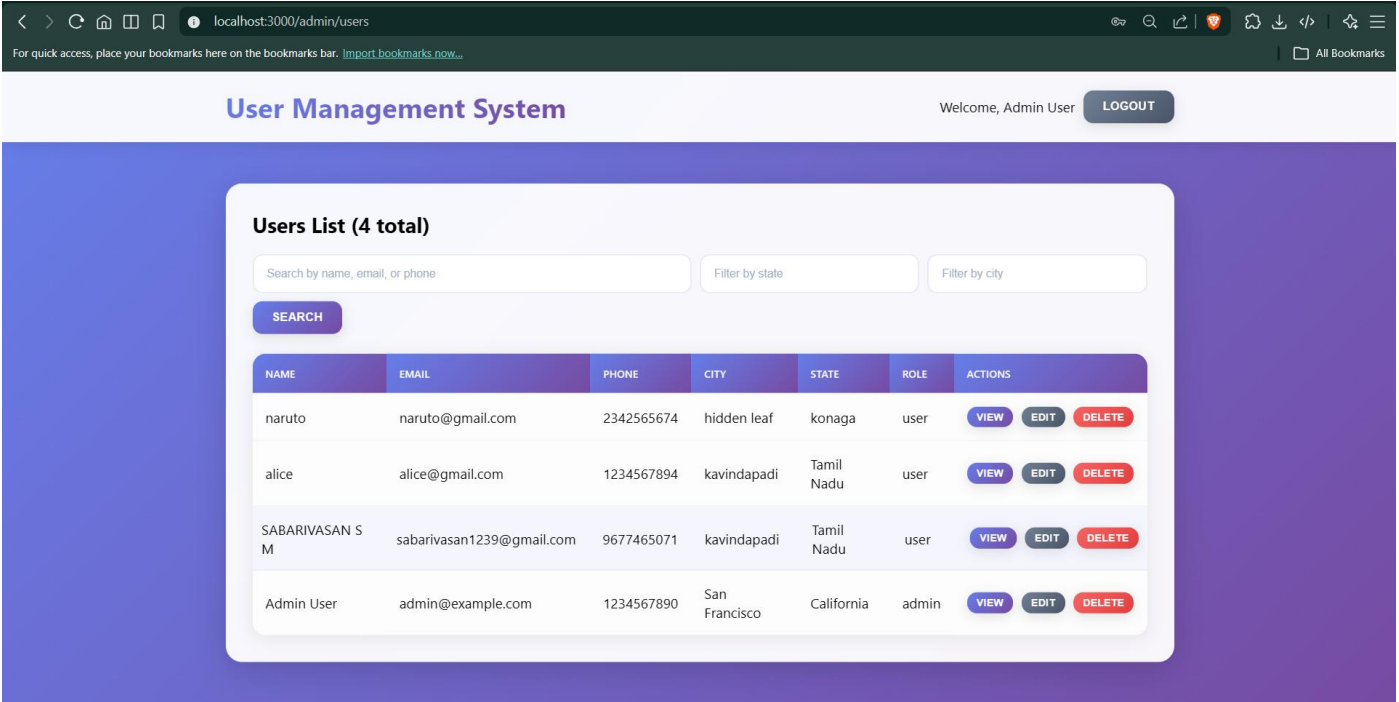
localhost:3000/admin/users

For quick access, place your bookmarks here on the bookmarks bar. Import bookmarks now...

All Bookmarks

User Management System

Welcome, Admin User LOGOUT

Users List (4 total)

Search by name, email, or phone

Filter by state

Filter by city

SEARCH

| NAME | EMAIL | PHONE | CITY | STATE | ROLE | ACTIONS |
|---|---|---|---|---|---|---|
| naruto | naruto@gmail.com | 2342565674 | hidden leaf | konaga | user | VIEW EDIT DELETE |
| alice | alice@gmail.com | 1234567894 | kavindapadi | Tamil Nadu | user | VIEW EDIT DELETE |
| SABARIVASAN S M | sabarivasan1239@gmail.com | 9677465071 | kavindapadi | Tamil Nadu | user | VIEW EDIT DELETE |
| Admin User | admin@example.com | 1234567890 | San Francisco | California | admin | VIEW EDIT DELETE |